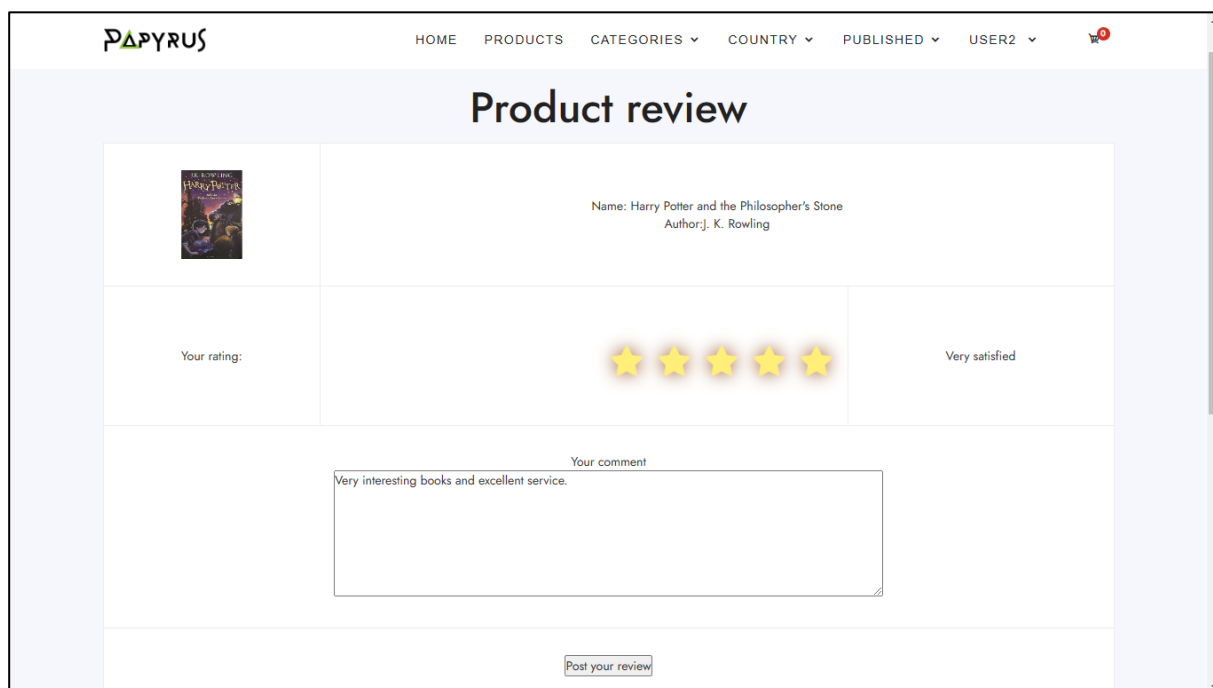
PAPYRUS

HOME PRODUCTS CATEGORIES COUNTRY PUBLISHED USER2

0

Product review

J.K. ROWLING
HARRY POTTER

Name: Harry Potter and the Philosopher's Stone
Author:J. K. Rowling

| Your rating: | | Very satisfied |
|---|---|---|

Your comment

Very interesting books and excellent service.

Post your review